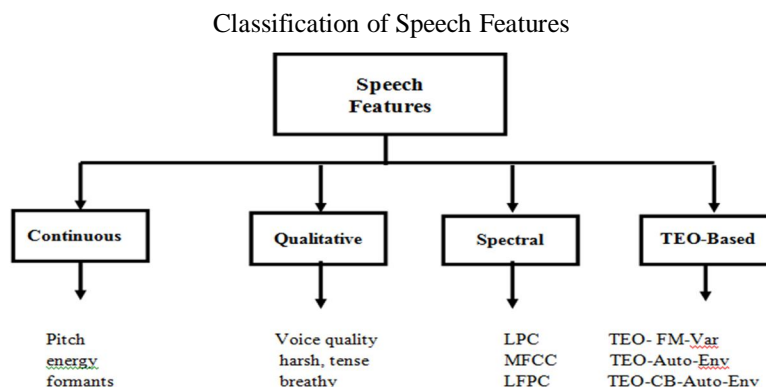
Classification of Speech Features

Speech Features

Continuous

Qualitative

Spectral

TEO-Based

Pitch
energy
formants

Voice quality
harsh, tense
breathy

LPC
MFCC
LFPC

TEO- FM-Var
TEO-Auto-Env
TEO-CB-Auto-Env